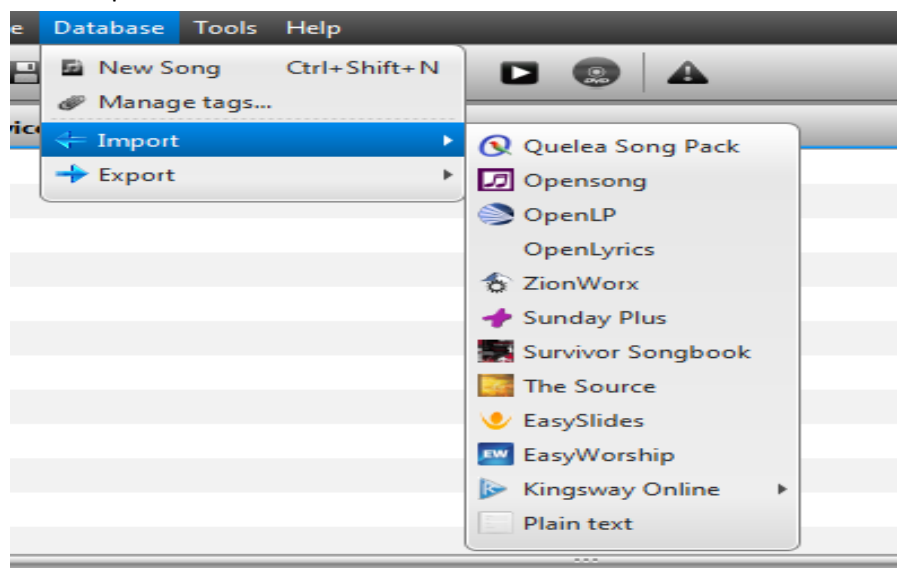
e Database Tools Help

New Song Ctrl+Shift+N
Manage tags...
Import
Export

vic

Quelea Song Pack
Opensong
OpenLP
OpenLyrics
ZionWorx
Sunday Plus
Survivor Songbook
The Source
EasySlides
EasyWorship
Kingsway Online
Plain text

EW
DVD